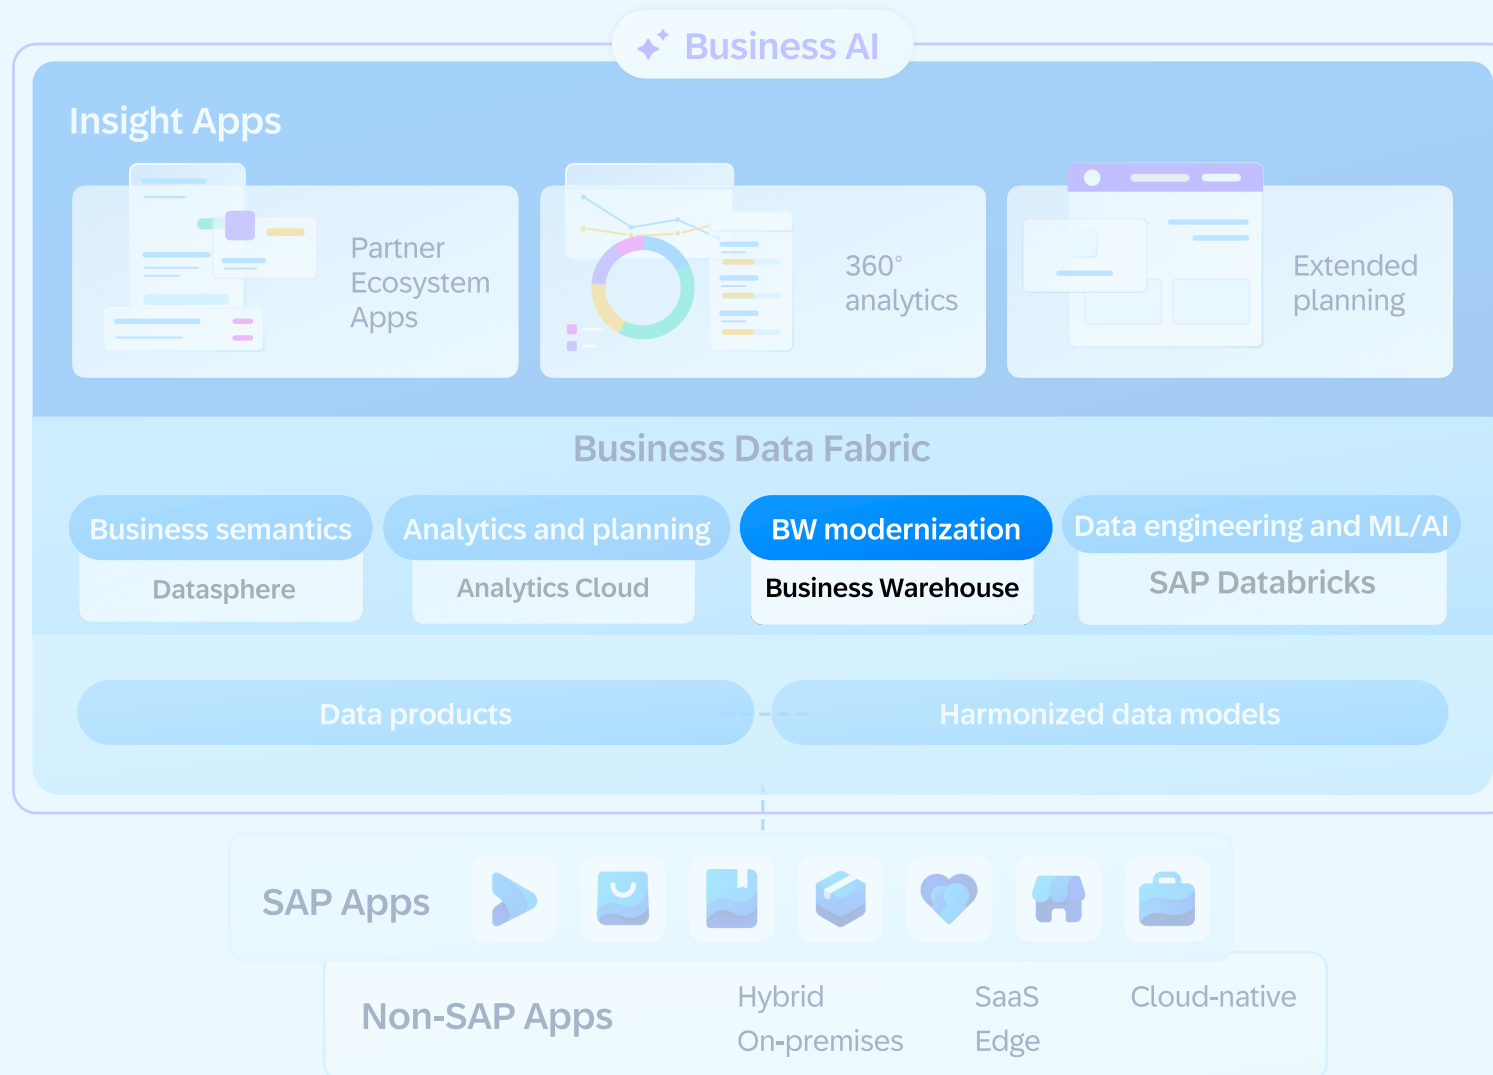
Business AI

Insight Apps

Partner Ecosystem Apps

360° analytics

Extended planning

Business Data Fabric

Business semantics

Datasphere

Analytics and planning

Analytics Cloud

BW modernization

Business Warehouse

Data engineering and ML/AI

SAP Databricks

Data products

Harmonized data models

SAP Apps

Non-SAP Apps

Hybrid

On-premises

SaaS

Edge

Cloud-native